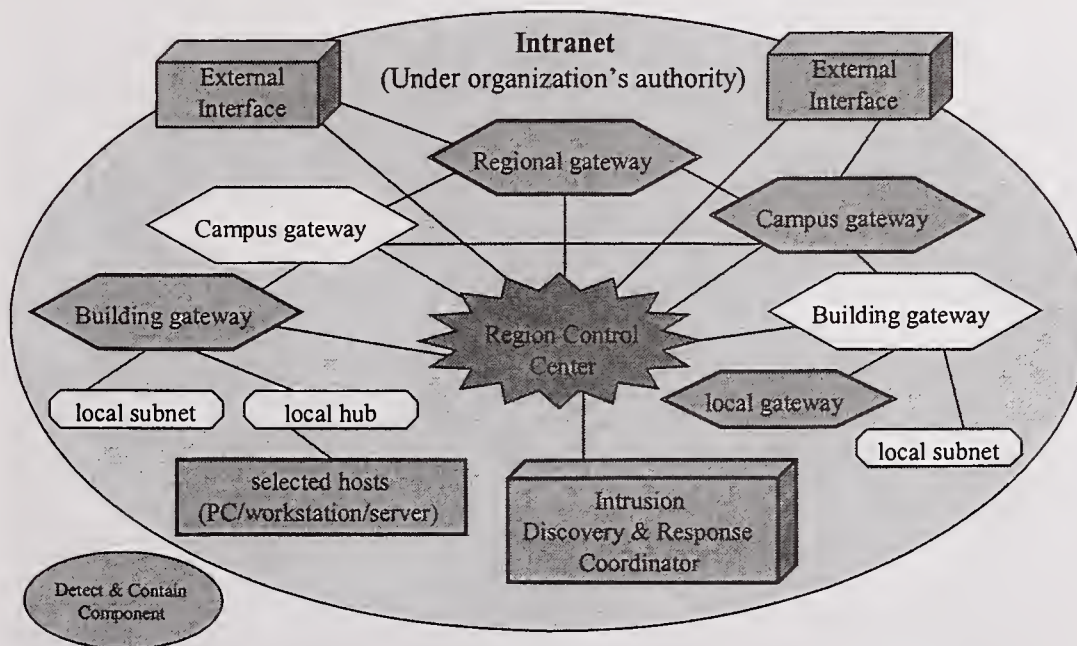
Intranet
(Under organization's authority)

External Interface

External Interface

Regional gateway

Campus gateway

Campus gateway

Building gateway

Region Control Center

Building gateway

local subnet

local hub

local gateway

local subnet

selected hosts (PC/workstation/server)

Intrusion Discovery & Response Coordinator

Detect & Contain Component